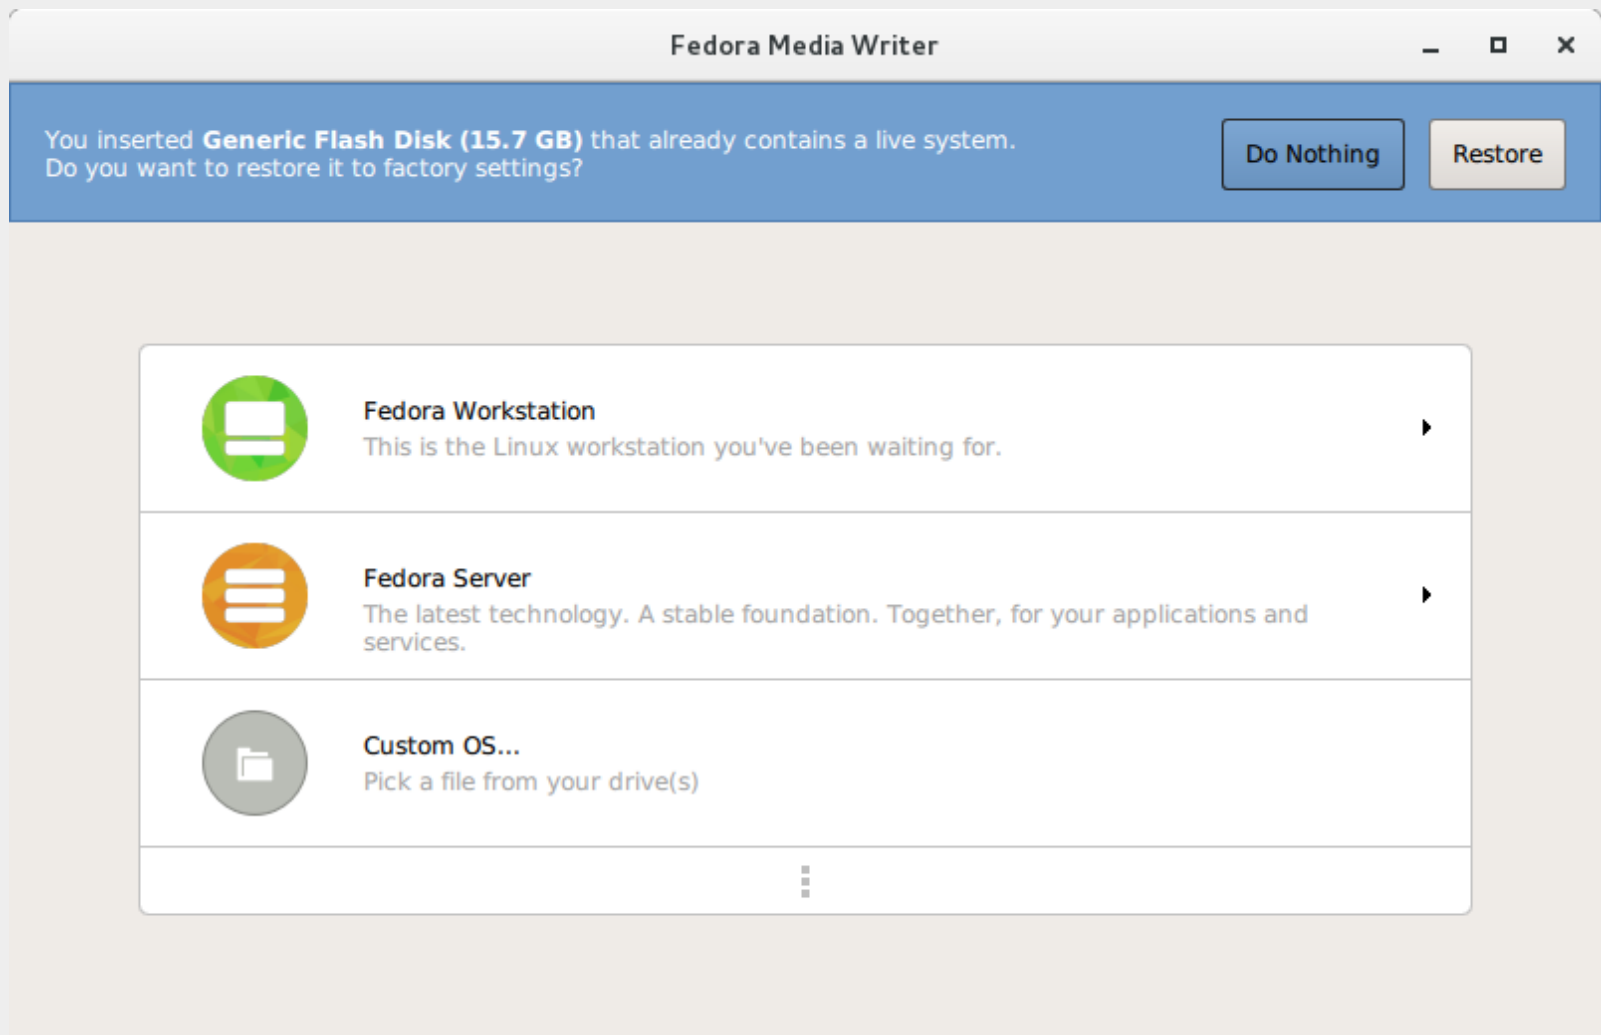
Fedora Media Writer

You inserted Generic Flash Disk (15.7 GB) that already contains a live system. Do you want to restore it to factory settings?

Do Nothing

Restore

Fedora Workstation
This is the Linux workstation you've been waiting for.

Fedora Server
The latest technology. A stable foundation. Together, for your applications and services.

Custom OS...
Pick a file from your drive(s)